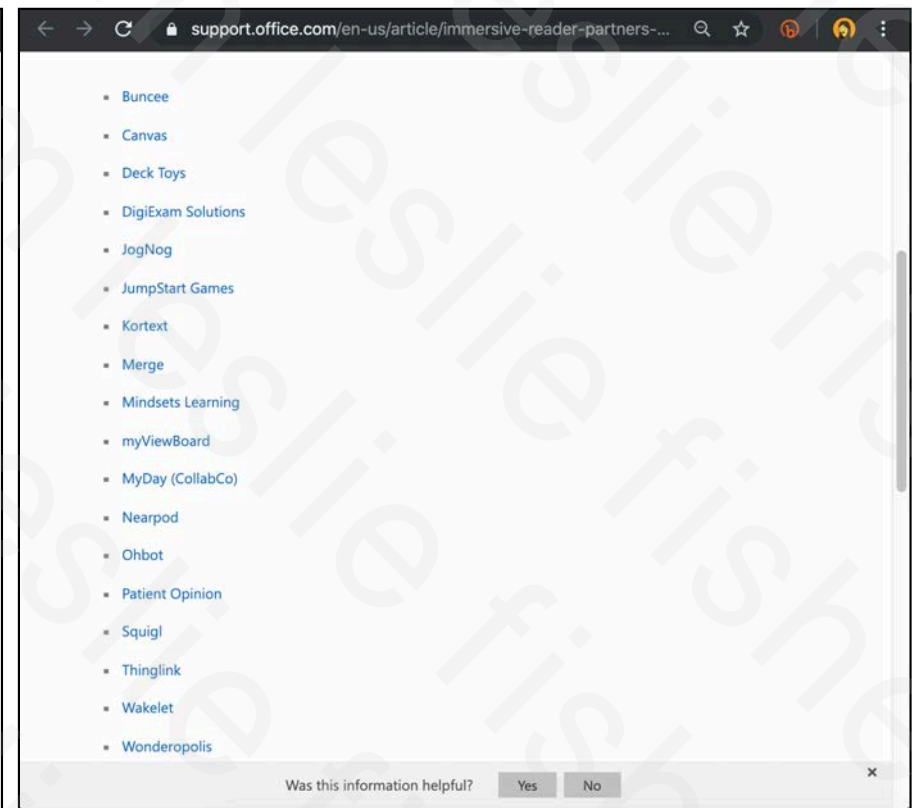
support.office.com/en-us/article/immersive-reader-partners-...

- Buncee
- Canvas
- Deck Toys
- DigiExam Solutions
- JogNog
- JumpStart Games
- Kortext
- Merge
- Mindsets Learning
- myViewBoard
- MyDay (CollabCo)
- Nearpod
- Ohbot
- Patient Opinion
- Squigl
- Thinglink
- Wakelet
- Wonderopolis

Was this information helpful? Yes No

×